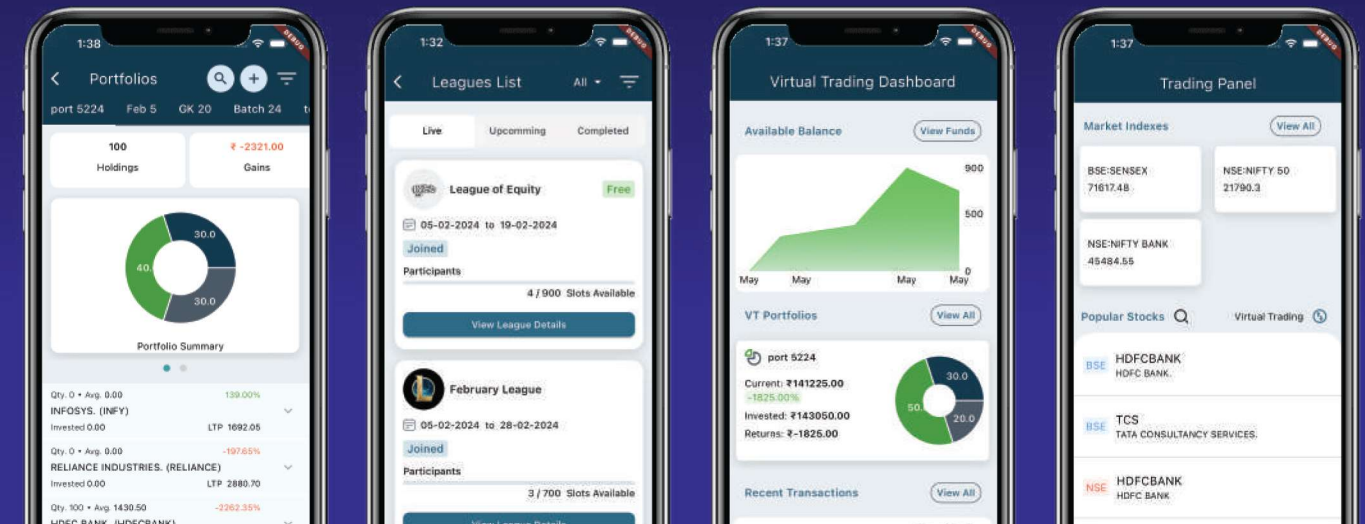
1:38

Portfolios

port 5224 Feb 5 GK 20 Batch 24

100
Holdings

₹ -2321.00
Gains

30.0
40.
30.0

Portfolio Summary

Qty. 0 • Avg. 0.00
139.00%
INFOSYS. (INFY)
Invested 0.00 LTP 1692.05

Qty. 0 • Avg. 0.00
-197.65%
RELIANCE INDUSTRIES. (RELIANCE)
Invested 0.00 LTP 2880.70

Qty. 100 • Avg. 1430.50
-2262.35%
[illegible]

1:32

Leagues List All

Live Upcomming Completed

League of Equity
Free
05-02-2024 to 19-02-2024
Joined
Participants
4 / 900 Slots Available
View League Details

February League
05-02-2024 to 28-02-2024
Joined
Participants
3 / 700 Slots Available
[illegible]

1:37

Virtual Trading Dashboard

Available Balance
View Funds
900
500
0
May May May May

VT Portfolios
View All

port 5224
Current: ₹141225.00
-1825.00%
Invested: ₹143050.00
Returns: ₹-1825.00
30.0
50.
20.0

Recent Transactions
View All

1:37

Trading Panel

Market Indexes
View All

BSE:SENSEX
71617.48

NSE:NIFTY 50
21790.3

NSE:NIFTY BANK
45484.55

Popular Stocks
Virtual Trading

BSE HDFCBANK
HDFC BANK.

BSE TCS
TATA CONSULTANCY SERVICES.

NSE HDFCBANK
HDFC BANK

DEBUG